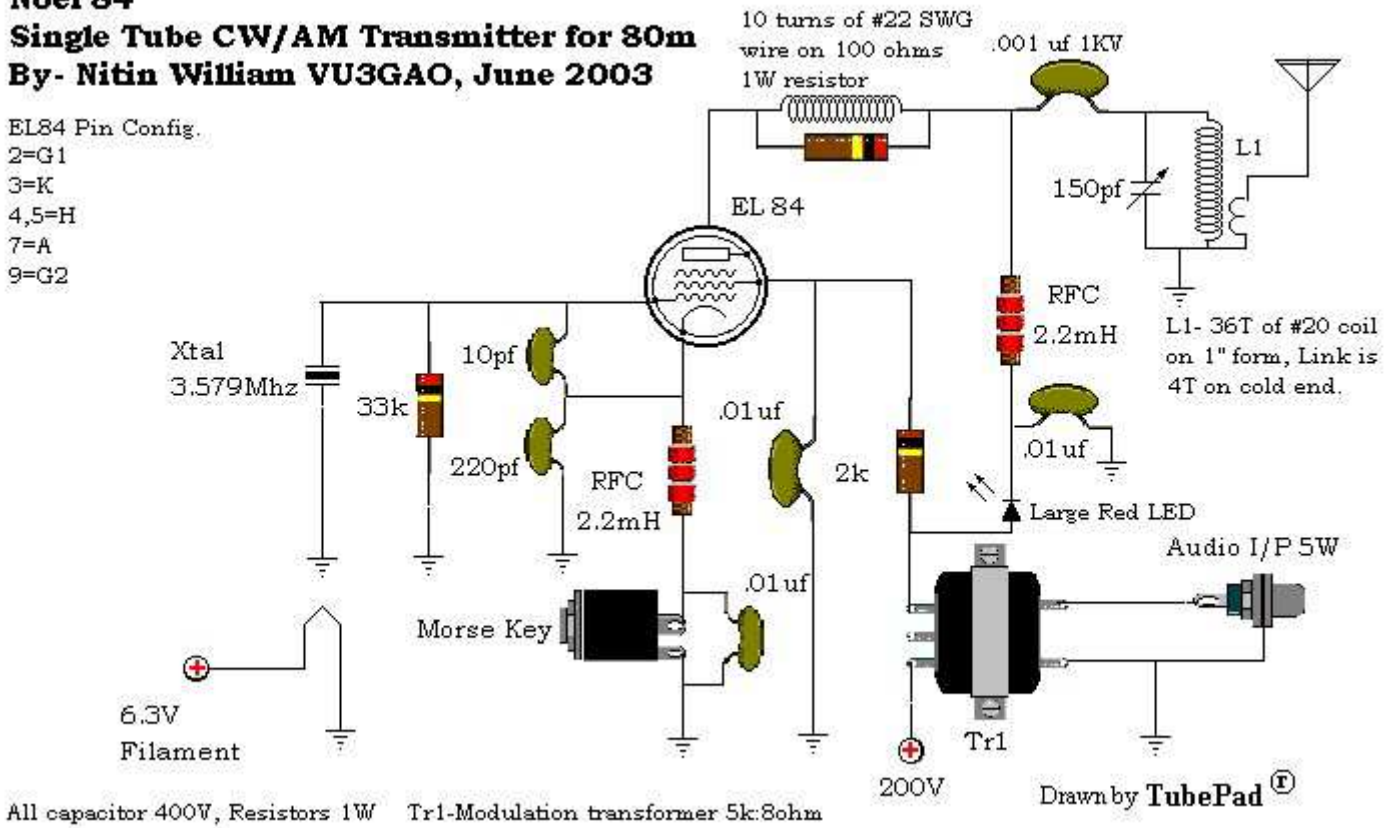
Noel 84
Single Tube CW/AM Transmitter for 80m
By- Nitin William VU3GAO, June 2003

EL84 Pin Config.
2=G1
3=K
4,5=H
7=A
9=G2

10 turns of #22 SWG wire on 100 ohms 1W resistor

.001 uf 1KV

L1

150pf

EL 84

RFC
2.2mH

L1- 36T of #20 coil on 1" form, Link is 4T on cold end.

Xtal
3.579Mhz

33k

10pf

220pf

RFC
2.2mH

.01uf

2k

.01uf

Large Red LED

Audio I/P 5W

.01uf

Morse Key

6.3V
Filament

Tr1

200V

Drawn by TubePad ®

All capacitor 400V, Resistors 1W    Tr1-Modulation transformer 5k:8ohm